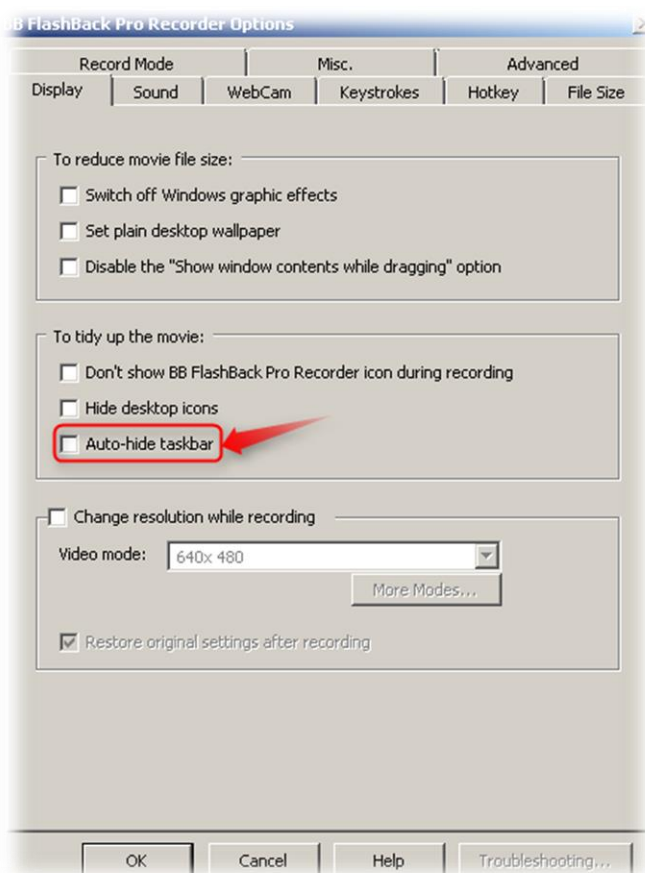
B FlashBack Pro Recorder Options

Record Mode | Misc. | Advanced
Display | Sound | WebCam | Keystrokes | Hotkey | File Size

To reduce movie file size:
Switch off Windows graphic effects
Set plain desktop wallpaper
Disable the "Show window contents while dragging" option

To tidy up the movie:
Don't show BB FlashBack Pro Recorder icon during recording
Hide desktop icons
Auto-hide taskbar

Change resolution while recording
Video mode: 640x 480
More Modes...
Restore original settings after recording

OK | Cancel | Help | Troubleshooting...